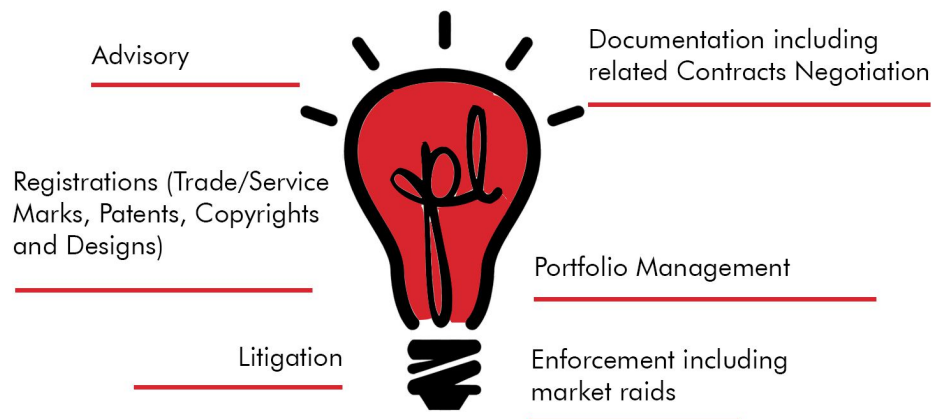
Advisory

Documentation including related Contracts Negotiation

pl

Registrations (Trade/Service Marks, Patents, Copyrights and Designs)

Portfolio Management

Litigation

Enforcement including market raids